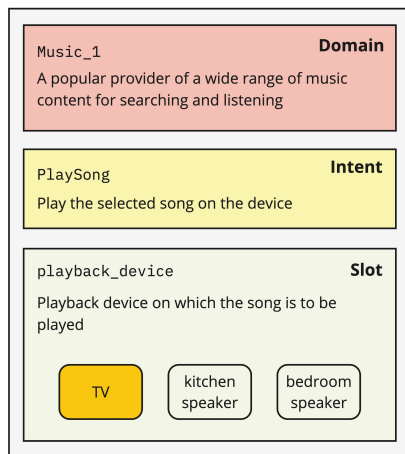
Music_1 Domain
A popular provider of a wide range of music content for searching and listening

PlaySong Intent
Play the selected song on the device

playback_device Slot
Playback device on which the song is to be played

TV

kitchen speaker

bedroom speaker